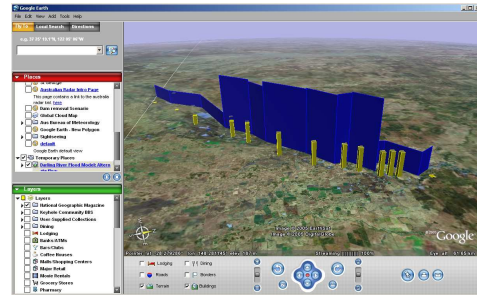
Google Earth
File Edit View Add Tools Help
Fly To Local Search Directions
e.g. 37 25' 19.07"N, 122 05' 06"W

Places
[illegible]
Australian Radar Info Page
This page contains a link to the australia radar tool. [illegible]
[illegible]
Global Cloud Map
Aus Bureau of Meteorology
Google Earth - New Polygon
Sightseeing
default
Google Earth default view
Temporary Places
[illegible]

Layers
Layers
National Geographic Magazine
Keyhole Community BBS
User Supplied Collections
Dining
Lodging
Banks/ATMs
Bars/Clubs
Coffee Houses
Malls/Shopping Centers
Major Retail
Movie Rentals
Grocery Stores
Pharmacy

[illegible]
Streaming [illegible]
Google

Lodging
Dining
Roads
Borders
Terrain
Buildings